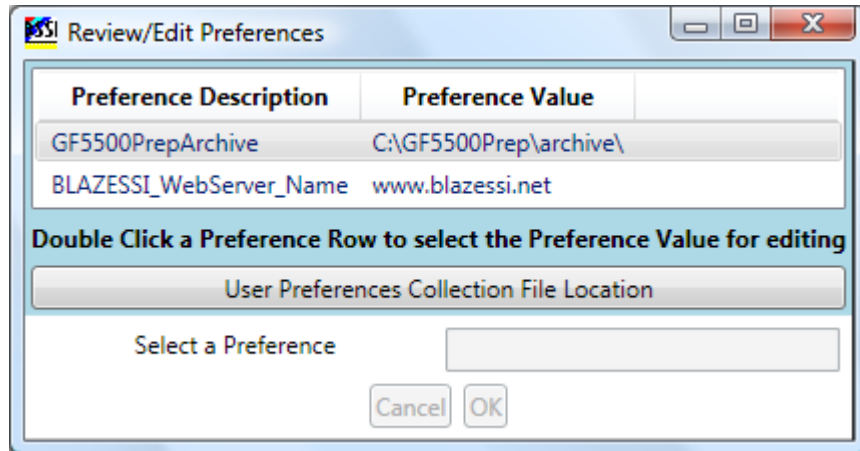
Review/Edit Preferences

| Preference Description | Preference Value |
|---|---|
| GF5500PrepArchive | C:\GF5500Prep\archive\ |
| BLAZESSI_WebServer_Name | www.blazessi.net |

Double Click a Preference Row to select the Preference Value for editing

User Preferences Collection File Location

Select a Preference

Cancel OK